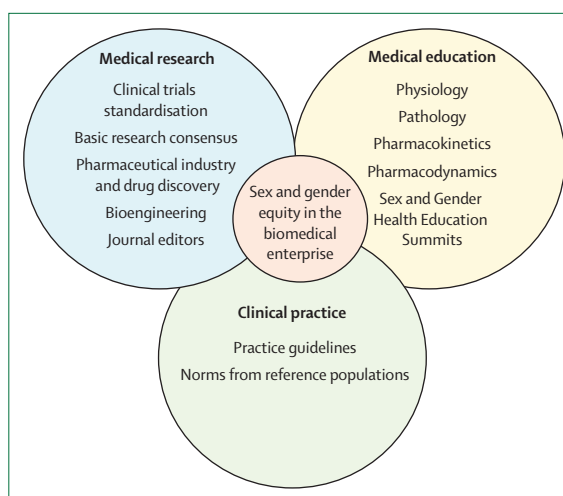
Medical research

Clinical trials standardisation

Basic research consensus

Pharmaceutical industry and drug discovery

Bioengineering

Journal editors

Medical education

Physiology

Pathology

Pharmacokinetics

Pharmacodynamics

Sex and Gender Health Education Summits

Sex and gender equity in the biomedical enterprise

Clinical practice

Practice guidelines

Norms from reference populations